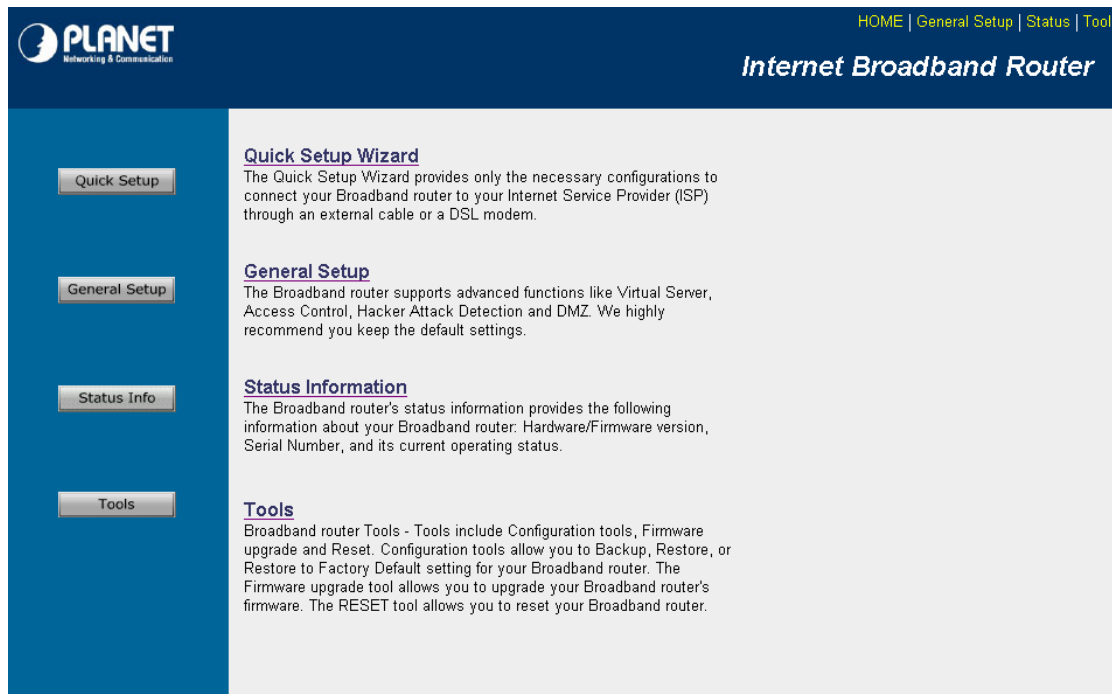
PLANET
Networking & Communication

HOME | General Setup | Status | Tool

Internet Broadband Router

Quick Setup

General Setup

Status Info

Tools

Quick Setup Wizard
The Quick Setup Wizard provides only the necessary configurations to connect your Broadband router to your Internet Service Provider (ISP) through an external cable or a DSL modem.

General Setup
The Broadband router supports advanced functions like Virtual Server, Access Control, Hacker Attack Detection and DMZ. We highly recommend you keep the default settings.

Status Information
The Broadband router's status information provides the following information about your Broadband router: Hardware/Firmware version, Serial Number, and its current operating status.

Tools
Broadband router Tools - Tools include Configuration tools, Firmware upgrade and Reset. Configuration tools allow you to Backup, Restore, or Restore to Factory Default setting for your Broadband router. The Firmware upgrade tool allows you to upgrade your Broadband router's firmware. The RESET tool allows you to reset your Broadband router.